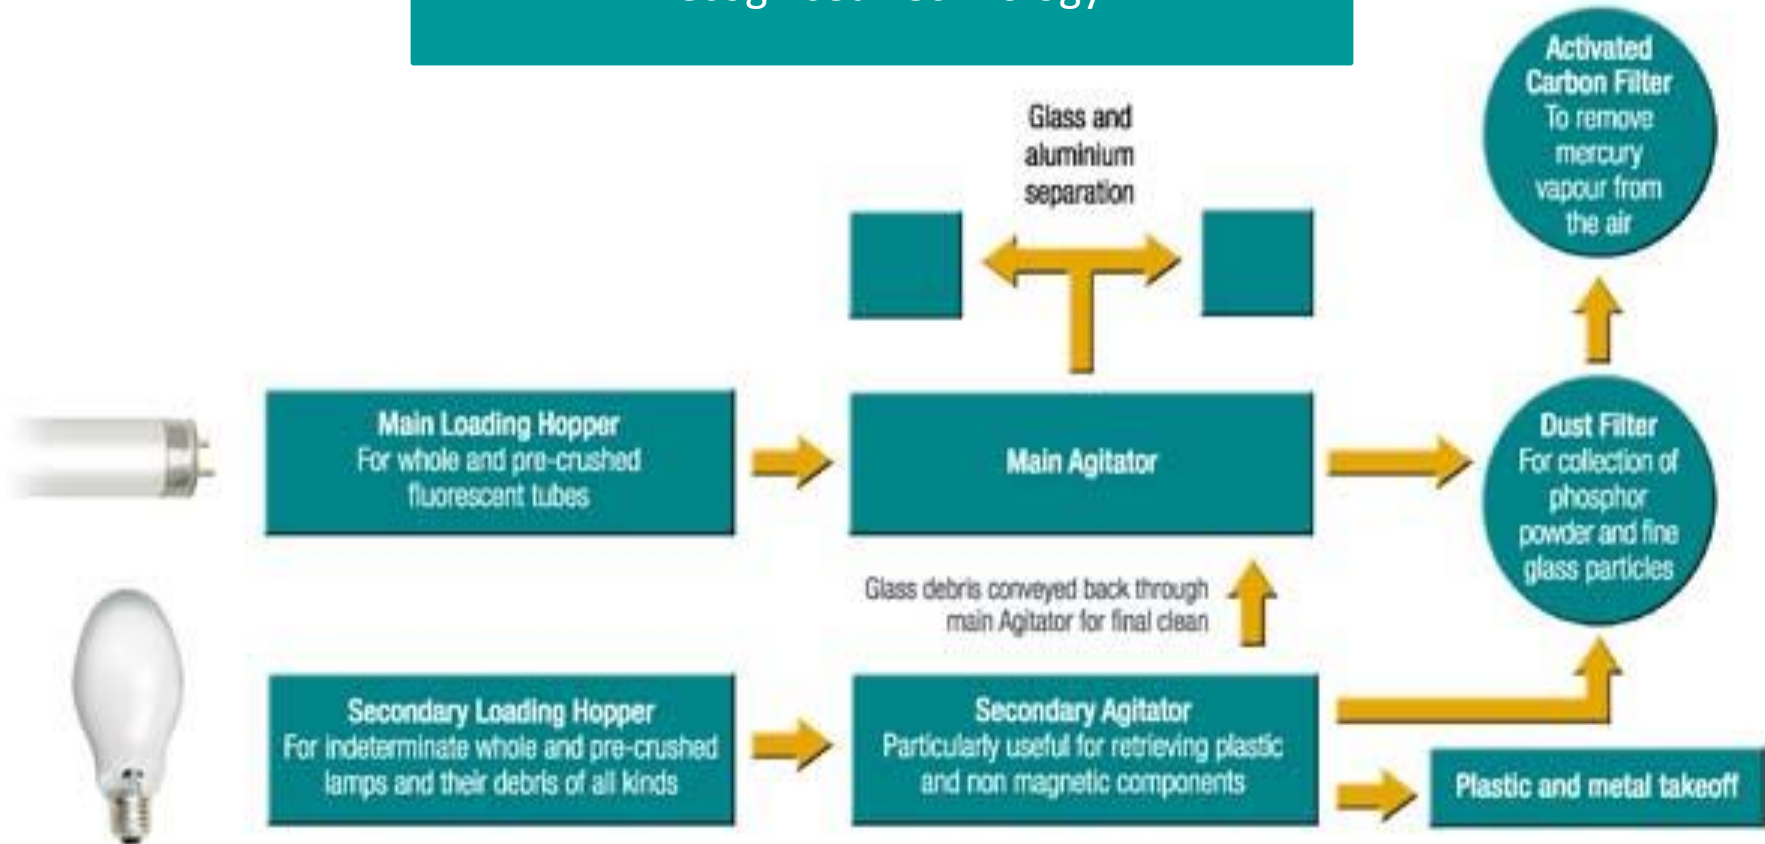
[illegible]

Glass and aluminium separation

Activated Carbon Filter
To remove mercury vapour from the air

Main Loading Hopper
For whole and pre-crushed fluorescent tubes

Main Agitator

Dust Filter
For collection of phosphor powder and fine glass particles

Glass debris conveyed back through main Agitator for final clean

Secondary Loading Hopper
For indeterminate whole and pre-crushed lamps and their debris of all kinds

Secondary Agitator
Particularly useful for retrieving plastic and non magnetic components

Plastic and metal takeoff